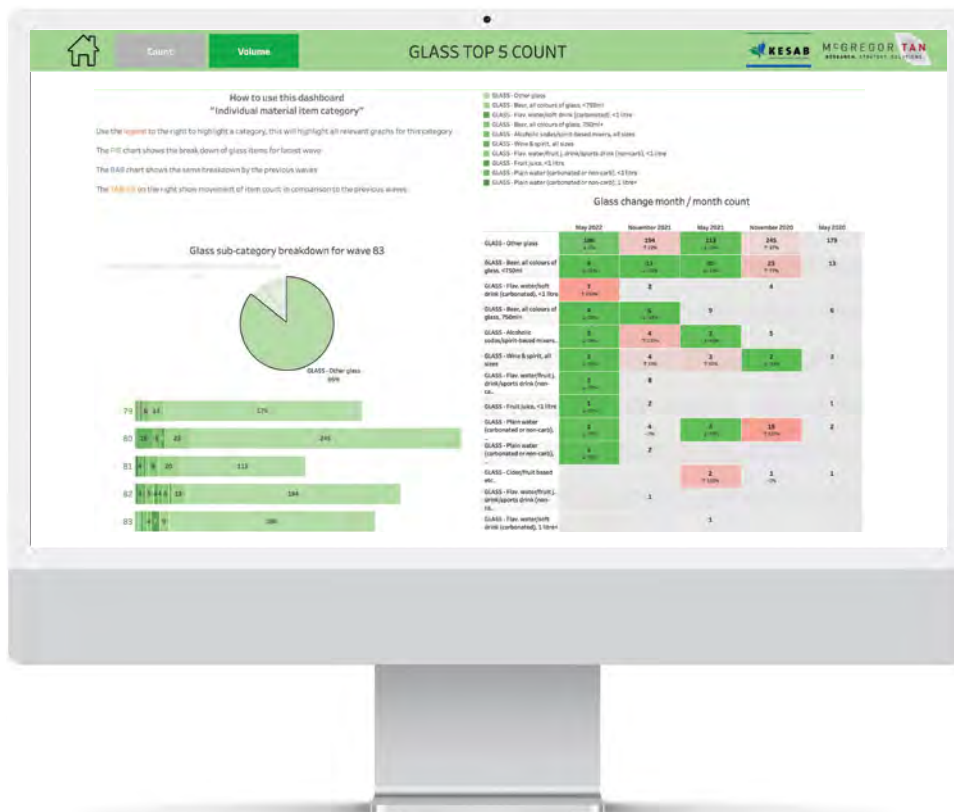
Count Volume

GLASS TOP 5 COUNT

KESAB

McGREGOR TAN
RESEARCH STRATEGY SOLUTIONS

How to use this dashboard
"Individual material item category"

Use the legend to the right to highlight a category, this will highlight all relevant graphs for this category

The PIE chart shows the break down of glass items for latest wave

The BAR chart shows the same breakdown by the previous waves

The TABLES on the right show movement of item count in comparison to the previous waves

GLASS - Other glass
GLASS - Beer, all colours of glass, <750ml
GLASS - Flav. water/soft drink (carbonated) <1 litre
GLASS - Beer, all colours of glass, 750ml+
GLASS - Alcoholic sodas/spirit-based mixers, all sizes
GLASS - Wine & spirit, all sizes
GLASS - Flav. water/fruit j. drink/sports drink (non-carb) <1 litre
GLASS - Fruit juice, <1 litre
GLASS - Plain water (carbonated or non-carb) <1 litre
GLASS - Plain water (carbonated or non-carb) 1 litre+

Glass sub-category breakdown for wave 83

GLASS - Other glass
86%

Glass change month / month count

| | May 2022 | November 2021 | May 2021 | November 2020 | May 2020 |
|---|---|---|---|---|---|
| GLASS - Other glass | 186 | 194 | 113 | 245 | 179 |
| GLASS - Beer, all colours of glass, <750ml | 6 | 13 | 20 | 23 | 13 |
| GLASS - Flav. water/soft drink (carbonated), <1 litre | 7 | 2 | | 4 | |
| GLASS - Beer, all colours of glass, 750ml+ | 4 | 5 | 9 | | 6 |
| GLASS - Alcoholic sodas/spirit-based mixers... | 5 | 4 | 3 | 5 | |
| GLASS - Wine & spirit, all sizes | 1 | 4 | 2 | 2 | 3 |
| GLASS - Flav. water/fruit j. drink/sports drink (non-ca... | 2 | 8 | | | |
| GLASS - Fruit juice, <1 litre | 1 | 2 | | | 1 |
| GLASS - Plain water (carbonated or non-carb)... | 1 | 4 | 2 | 10 | 2 |
| GLASS - Plain water (carbonated or non-carb)... | 1 | 2 | | | |
| GLASS - Cider/fruit based etc. | | | 2 | 1 | 1 |
| GLASS - Flav. water/fruit j. drink/sports drink (non-ca... | | 1 | | | |
| GLASS - Flav. water/soft drink (carbonated), 1 litre+ | | | 1 | | |

79 | 6 | 14 | 179
80 | 10 | 6 | 43 | 245
81 | 4 | 6 | 20 | 113
82 | 4 | 5 | 4 | 4 | 6 | 13 | 194
83 | 4 | 9 | 186